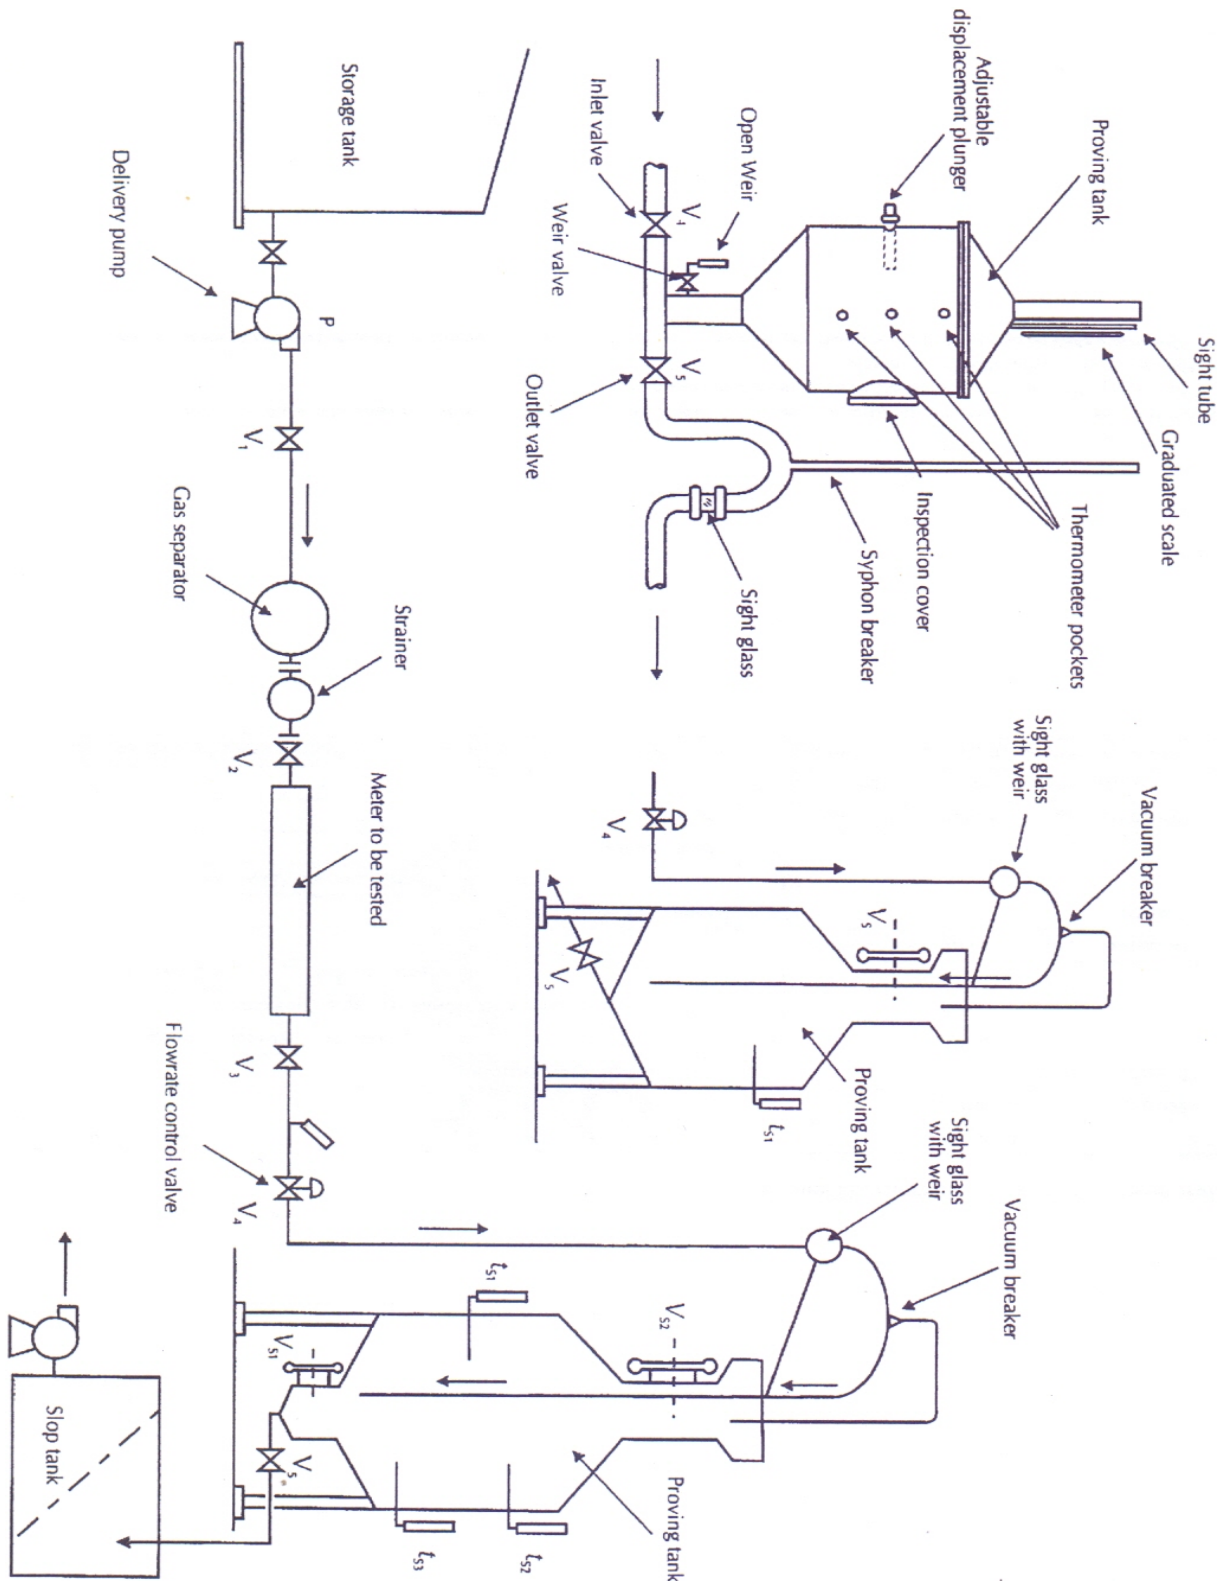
Sight tube
Graduated scale
Proving tank
Thermometer pockets
Adjustable displacement plunger
Inspection cover
Open Weir
Syphon breaker
Inlet valve
Weir valve
$V_4$
$V_5$
Sight glass
Outlet valve

Sight glass with weir
Vacuum breaker
$V_4$
$V_5$
$V_5$
Proving tank
$t_{s1}$

Storage tank
Delivery pump
P
$V_1$
Gas separator
Strainer
$V_2$
Meter to be tested
$V_3$
Flowrate control valve
$V_4$
Sight glass with weir
Vacuum breaker
$t_{s1}$
$V_{s2}$
$V_{s1}$
$V_{s}$
Proving tank
$t_{s2}$
$t_{s3}$
Slop tank